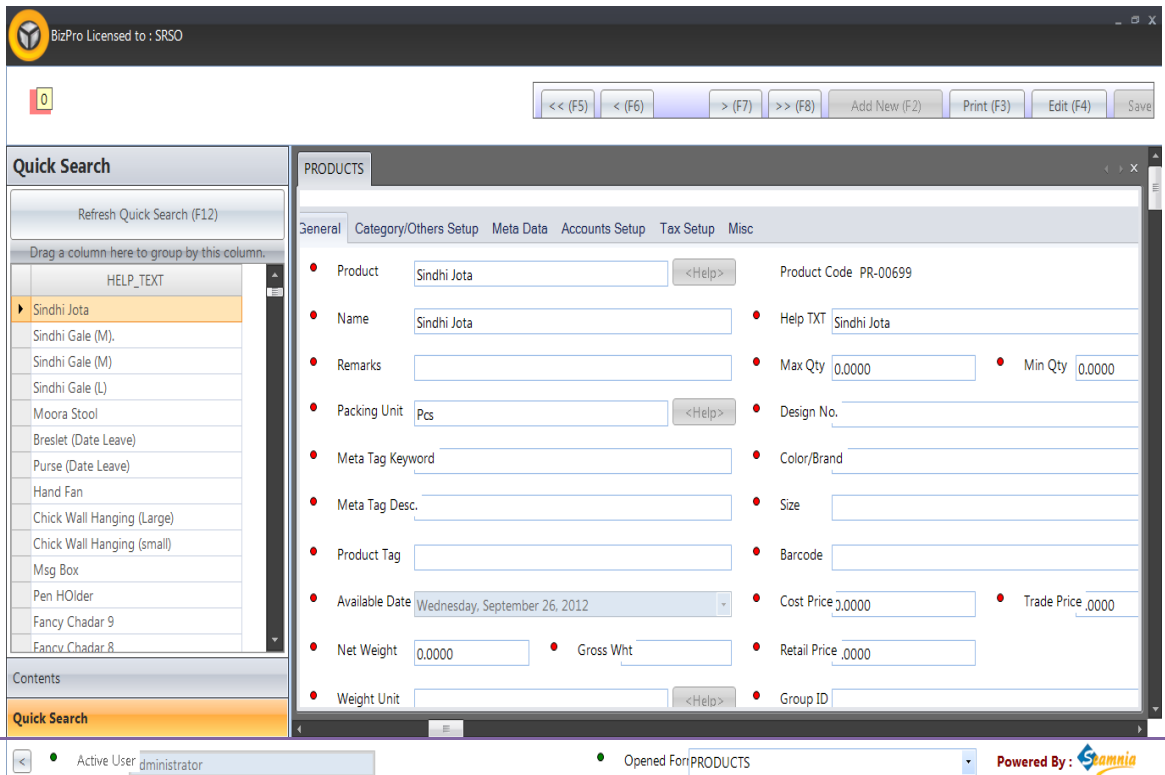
BizPro Licensed to : SRSO

0

<< (F5) < (F6) > (F7) >> (F8) Add New (F2) Print (F3) Edit (F4) Save

Quick Search

Refresh Quick Search (F12)

Drag a column here to group by this column.

| HELP_TEXT |
|---|
| Sindhi Jota |
| Sindhi Gale (M). |
| Sindhi Gale (M) |
| Sindhi Gale (L) |
| Moora Stool |
| Breslet (Date Leave) |
| Purse (Date Leave) |
| Hand Fan |
| Chick Wall Hanging (Large) |
| Chick Wall Hanging (small) |
| Msg Box |
| Pen HOlder |
| Fancy Chadar 9 |
| Fancy Chadar 8 |

Contents

Quick Search

PRODUCTS

General Category/Others Setup Meta Data Accounts Setup Tax Setup Misc

Product Sindhi Jota <Help>
Product Code PR-00699
Name Sindhi Jota
Help TXT Sindhi Jota
Remarks
Max Qty 0.0000
Min Qty 0.0000
Packing Unit Pcs <Help>
Design No.
Meta Tag Keyword
Color/Brand
Meta Tag Desc.
Size
Product Tag
Barcode
Available Date Wednesday, September 26, 2012
Cost Price 0.0000
Trade Price .0000
Net Weight 0.0000
Gross Wht
Retail Price .0000
Weight Unit <Help>
Group ID

Active User dministrator
Opened For PRODUCTS
Powered By : Seamnia